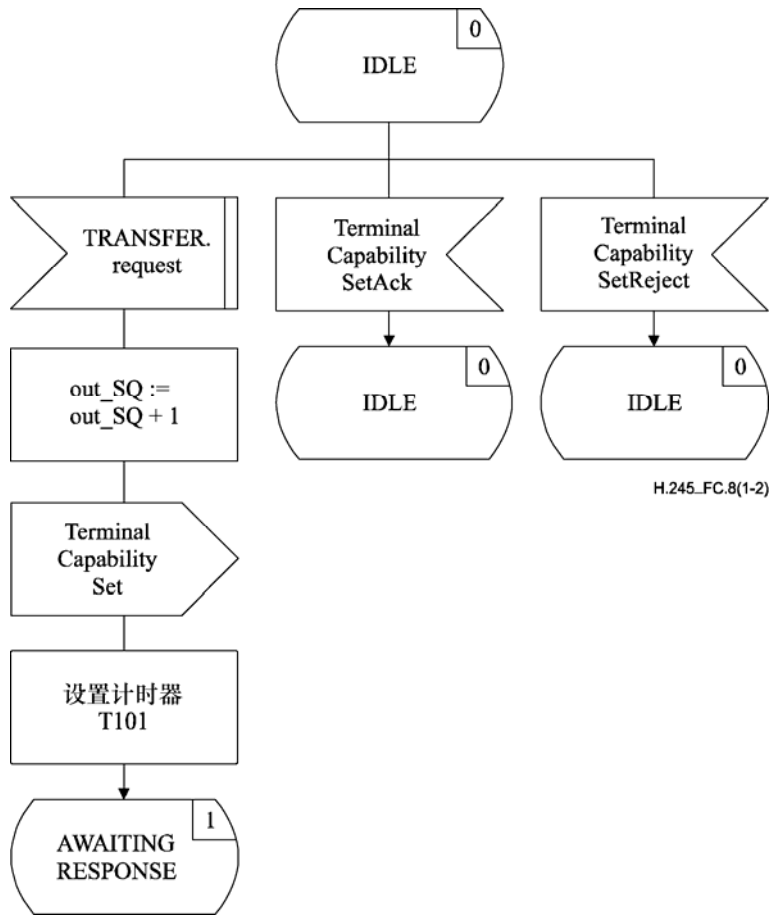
0
IDLE

TRANSFER. request

Terminal Capability SetAck

Terminal Capability SetReject

0
IDLE

0
IDLE

out_SQ := out_SQ + 1

H.245_FC.8(1-2)

Terminal Capability Set

设置计时器 T101

1
AWAITING RESPONSE